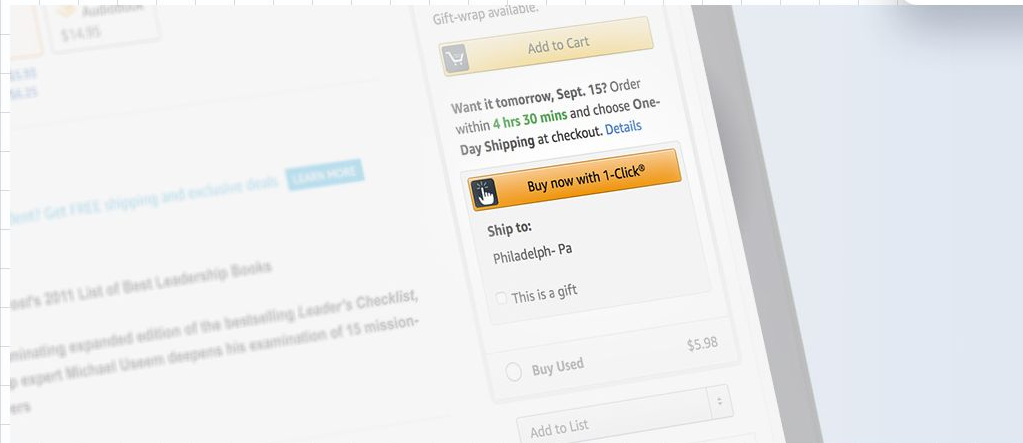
Audiobook

$14.95

$5.95

$6.35

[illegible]dent? Get FREE shipping and exclusive deals LEARN MORE

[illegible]ool's 2011 List of Best Leadership Books

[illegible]minating expanded edition of the bestselling Leader's Checklist, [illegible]p expert Michael Useem deepens his examination of 15 mission-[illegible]es

Gift-wrap available.

Add to Cart

Want it tomorrow, Sept. 15? Order within 4 hrs 30 mins and choose One-Day Shipping at checkout. Details

Buy now with 1-Click®

Ship to:

Philadelph- Pa

This is a gift

Buy Used

$5.98

Add to List